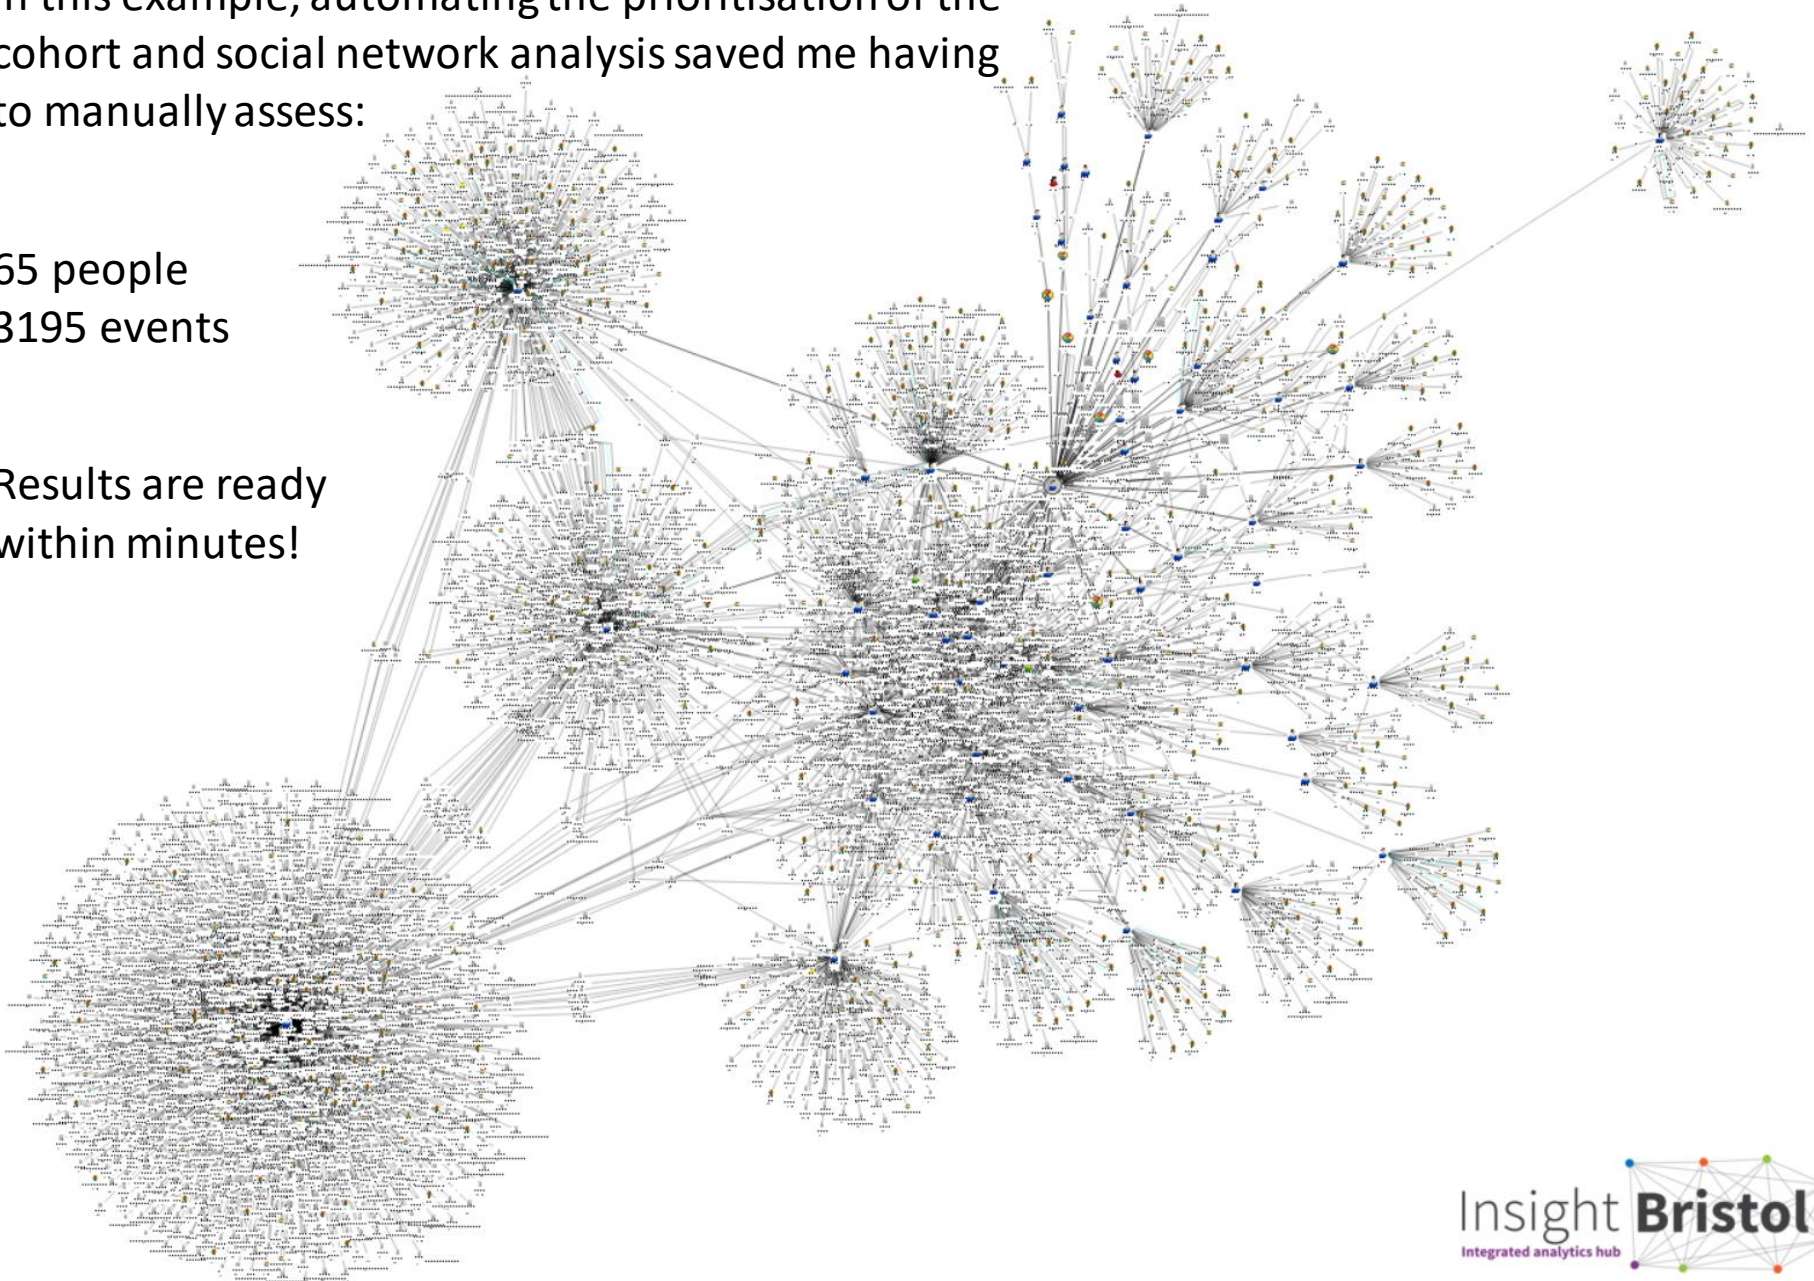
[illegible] this example, automating the prioritisation of the cohort and social network analysis saved me having to manually assess:

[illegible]65 people
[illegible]3195 events

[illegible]Results are ready within minutes!

Insight Bristol
Integrated analytics hub